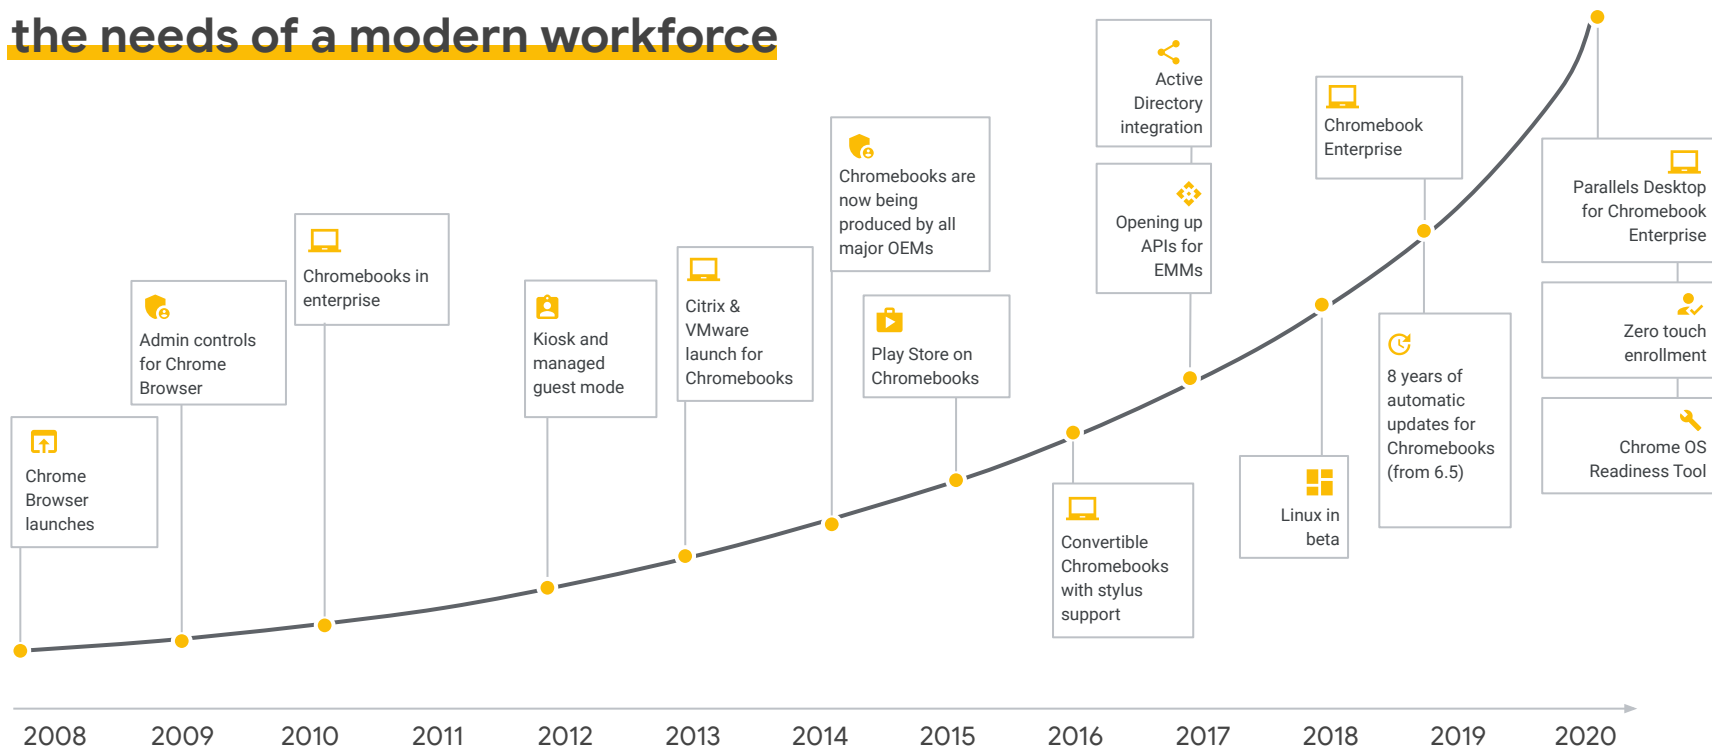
the needs of a modern workforce

Chrome Browser launches

Admin controls for Chrome Browser

Chromebooks in enterprise

Kiosk and managed guest mode

Citrix & VMware launch for Chromebooks

Chromebooks are now being produced by all major OEMs

Play Store on Chromebooks

Convertible Chromebooks with stylus support

Active Directory integration

Opening up APIs for EMMs

Linux in beta

Chromebook Enterprise

8 years of automatic updates for Chromebooks (from 6.5)

Parallels Desktop for Chromebook Enterprise

Zero touch enrollment

Chrome OS Readiness Tool

2008 2009 2010 2011 2012 2013 2014 2015 2016 2017 2018 2019 2020